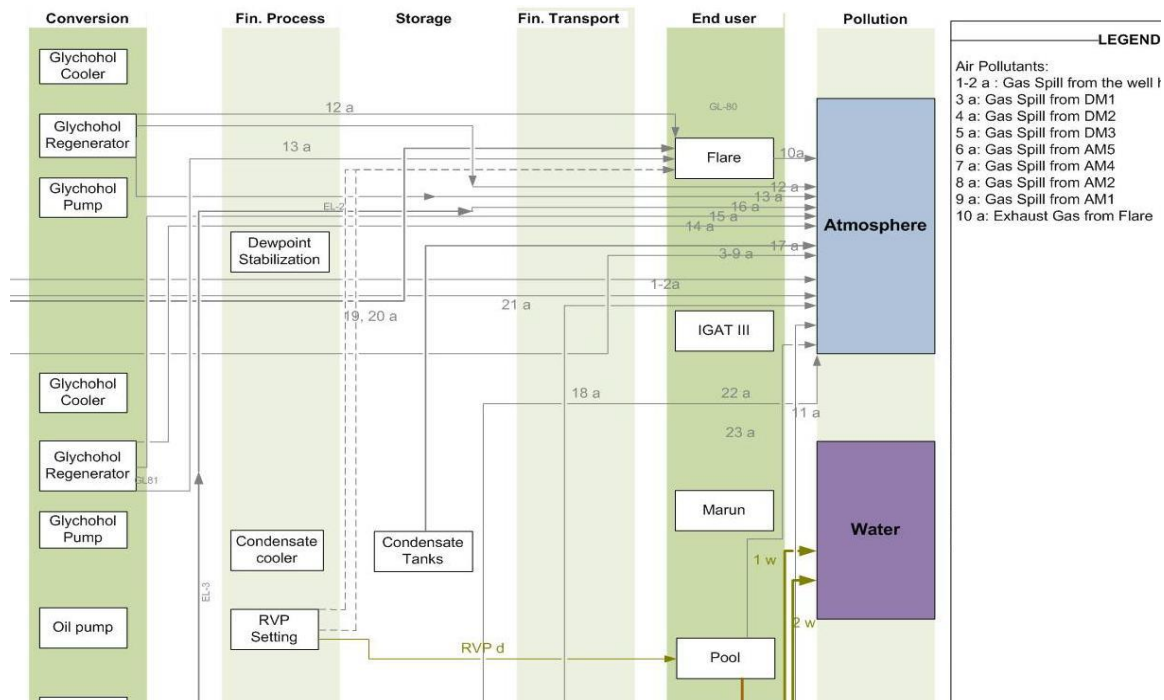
Conversion

Fin. Process

Storage

Fin. Transport

End user

Pollution

LEGEND

Air Pollutants:
1-2 a : Gas Spill from the well h
3 a: Gas Spill from DM1
4 a: Gas Spill from DM2
5 a: Gas Spill from DM3
6 a: Gas Spill from AM5
7 a: Gas Spill from AM4
8 a: Gas Spill from AM2
9 a: Gas Spill from AM1
10 a: Exhaust Gas from Flare

Glychohol Cooler

Glychohol Regenerator

Glychohol Pump

Dewpoint Stabilization

Glychohol Cooler

Glychohol Regenerator

GL81

Glychohol Pump

Oil pump

Condensate cooler

RVP Setting

Condensate Tanks

EL-2

EL-3

12 a

13 a

GL-80

Flare

10a

12 a

13 a

16 a

15 a

14 a

17 a

3-9 a

1-2a

21 a

19, 20 a

IGAT III

18 a

22 a

11 a

23 a

Marun

1 w

2 w

RVP d

Pool

Atmosphere

Water